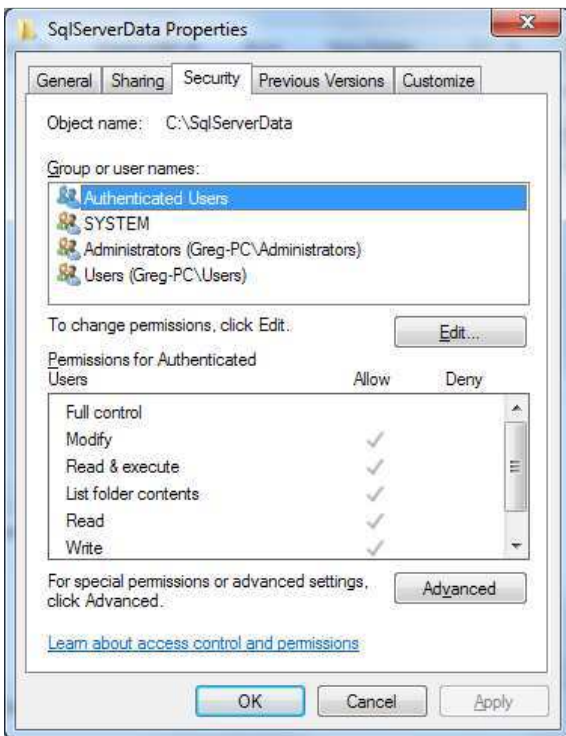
SqlServerData Properties

General | Sharing | Security | Previous Versions | Customize

Object name: C:\SqlServerData

Group or user names:

Authenticated Users
SYSTEM
Administrators (Greg-PC\Administrators)
Users (Greg-PC\Users)

To change permissions, click Edit.

Edit...

Permissions for Authenticated Users

| | Allow | Deny |
|---|---|---|
| Full control | | |
| Modify | ✓ | |
| Read & execute | ✓ | |
| List folder contents | ✓ | |
| Read | ✓ | |
| Write | ✓ | |

For special permissions or advanced settings, click Advanced.

Advanced

Learn about access control and permissions

OK | Cancel | Apply